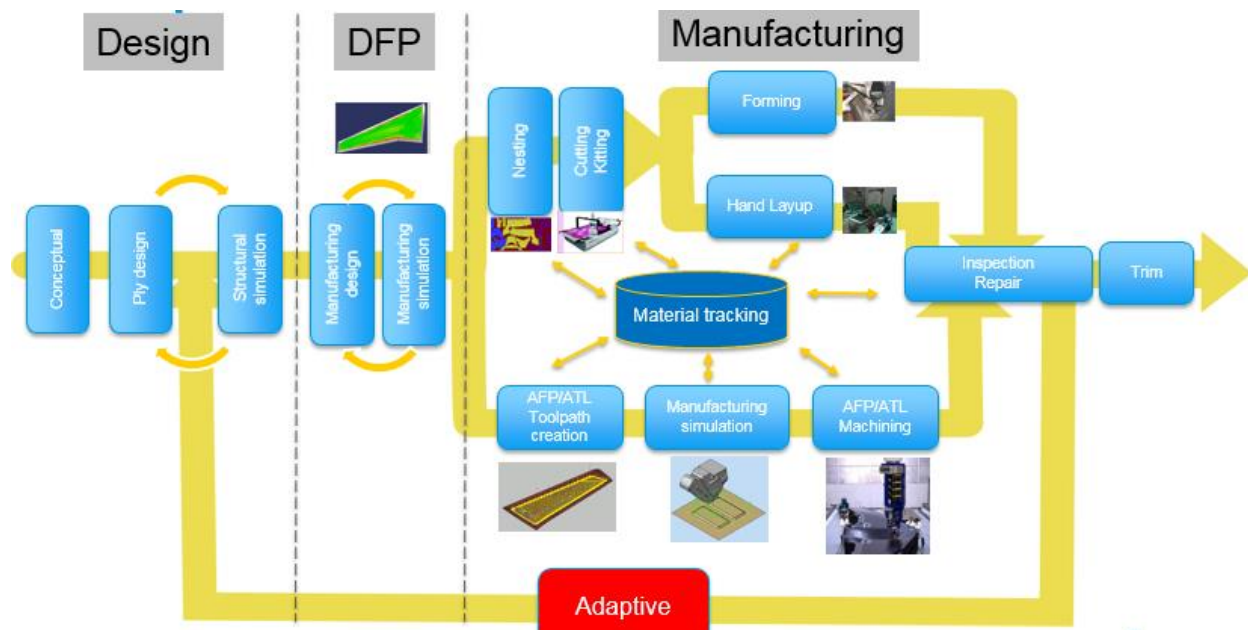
Design

DFP

Manufacturing

Conceptual

Ply design

Structural simulation

Manufacturing design

Manufacturing simulation

Nesting

Cutting Kitting

Forming

Hand Layup

Inspection Repair

Trim

Material tracking

AFP/ATL Toolpath creation

Manufacturing simulation

AFP/ATL Machining

Adaptive